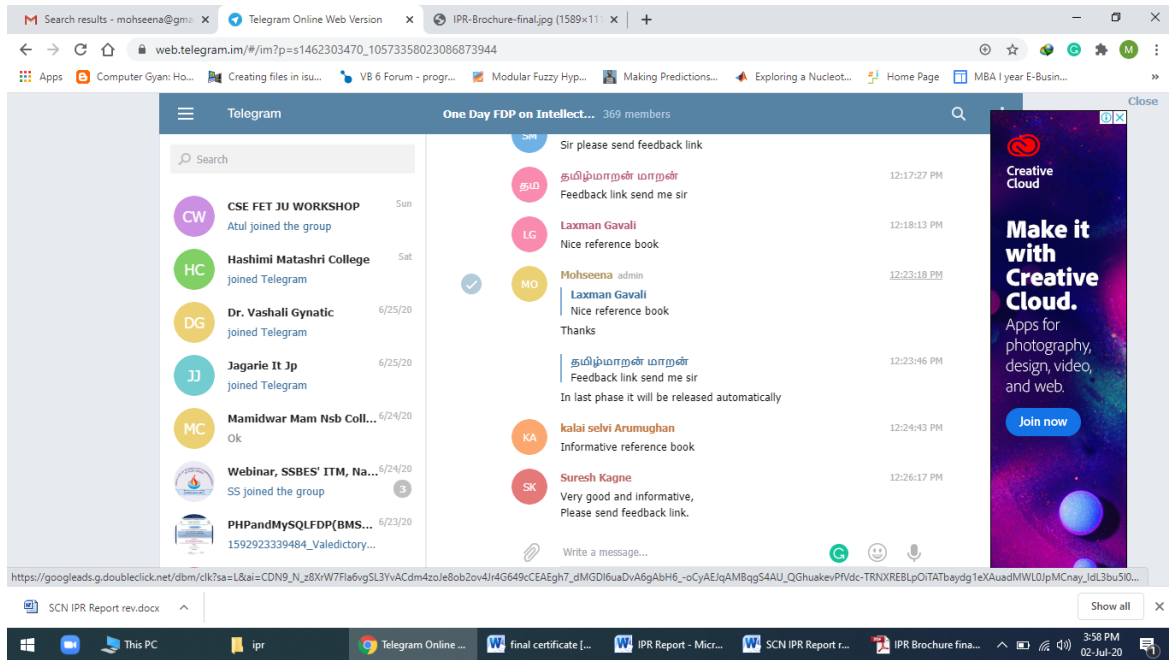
Search results - mohseena@gma ×
Telegram Online Web Version ×
IPR-Brochure-final.jpg (1589×11 ×
+

web.telegram.im/#/im?p=s1462303470_10573358023086873944

Apps | Computer Gyan: Ho... | Creating files in isu... | VB 6 Forum - progr... | Modular Fuzzy Hyp... | Making Predictions... | Exploring a Nucleot... | Home Page | MBA I year E-Busin...

Close

Telegram

One Day FDP on Intellect... 369 members

Search

CW CSE FET JU WORKSHOP Sun
Atul joined the group

HC Hashimi Matashri College Sat
joined Telegram

DG Dr. Vashali Gynatic 6/25/20
joined Telegram

JJ Jagarie It Jp 6/25/20
joined Telegram

MC Mamidwar Mam Nsb Coll... 6/24/20
Ok

Webinar, SSBES' ITM, Na... 6/24/20
SS joined the group 3

PHPandMySQLFDP(BMS... 6/23/20
1592923339484_Valedictory...

SM
Sir please send feedback link

தம தமிழ்மாறன் மாறன் 12:17:27 PM
Feedback link send me sir

LG Laxman Gavali 12:18:13 PM
Nice reference book

MO Mohseena admin 12:23:18 PM
Laxman Gavali
Nice reference book
Thanks

தமிழ்மாறன் மாறன் 12:23:46 PM
Feedback link send me sir
In last phase it will be released automatically

KA kalai selvi Arumughan 12:24:43 PM
Informative reference book

SK Suresh Kagne 12:26:17 PM
Very good and informative,
Please send feedback link.

Write a message...

Creative Cloud
Make it with Creative Cloud.
Apps for photography, design, video, and web.
Join now

https://googleads.g.doubleclick.net/dbm/clk?sa=L&ai=CDN9_N_z8XrW7Fla6vgSL3YvACdm4zoJe8ob2ov4Jr4G649cCEAEgh7_dMGDI6uaDvA6gAbH6_-oCyAEJqAMBqgS4AU_QGhuakevPfVdc-TRNXREBLpOiTATbaydg1eXAuadMWL0JpMCnay_ldL3bu5l0...

SCN IPR Report rev.docx
Show all

This PC | ipr | Telegram Online ... | final certificate [... | IPR Report - Micr... | SCN IPR Report r... | IPR Brochure fina...
3:58 PM
02-Jul-20